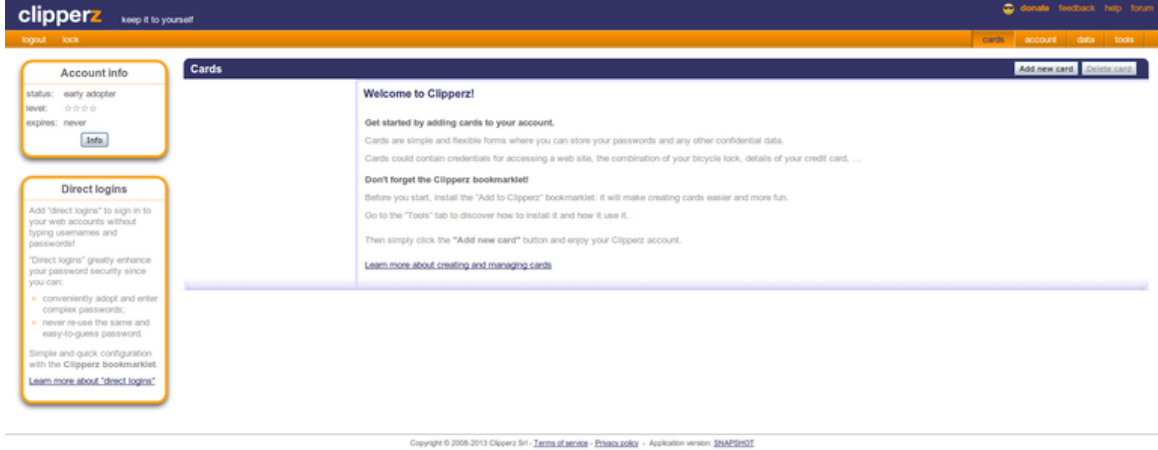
clipperz keep it to yourself

donate feedback help forum

logout lock

cards account data tools

Account info

status: early adopter
level: ☆☆☆☆
expires: never

Info

Direct logins

Add "direct logins" to sign in to your web accounts without typing usernames and passwords!

"Direct logins" greatly enhance your password security since you can:

- conveniently adopt and enter complex passwords;
- never re-use the same and easy-to-guess password.

Simple and quick configuration with the **Clipperz bookmarklet**.

Learn more about "direct logins"

Cards

Add new card Delete card

Welcome to Clipperz!

Get started by adding cards to your account.

Cards are simple and flexible forms where you can store your passwords and any other confidential data.

Cards could contain credentials for accessing a web site, the combination of your bicycle lock, details of your credit card, ...

Don't forget the Clipperz bookmarklet!

Before you start, install the "Add to Clipperz" bookmarklet: it will make creating cards easier and more fun.

Go to the "Tools" tab to discover how to install it and how it use it.

Then simply click the **"Add new card"** button and enjoy your Clipperz account.

Learn more about creating and managing cards

Copyright © 2006-2013 Clipperz Srl - Terms of service - Privacy policy - Application version: SNAPSHOT